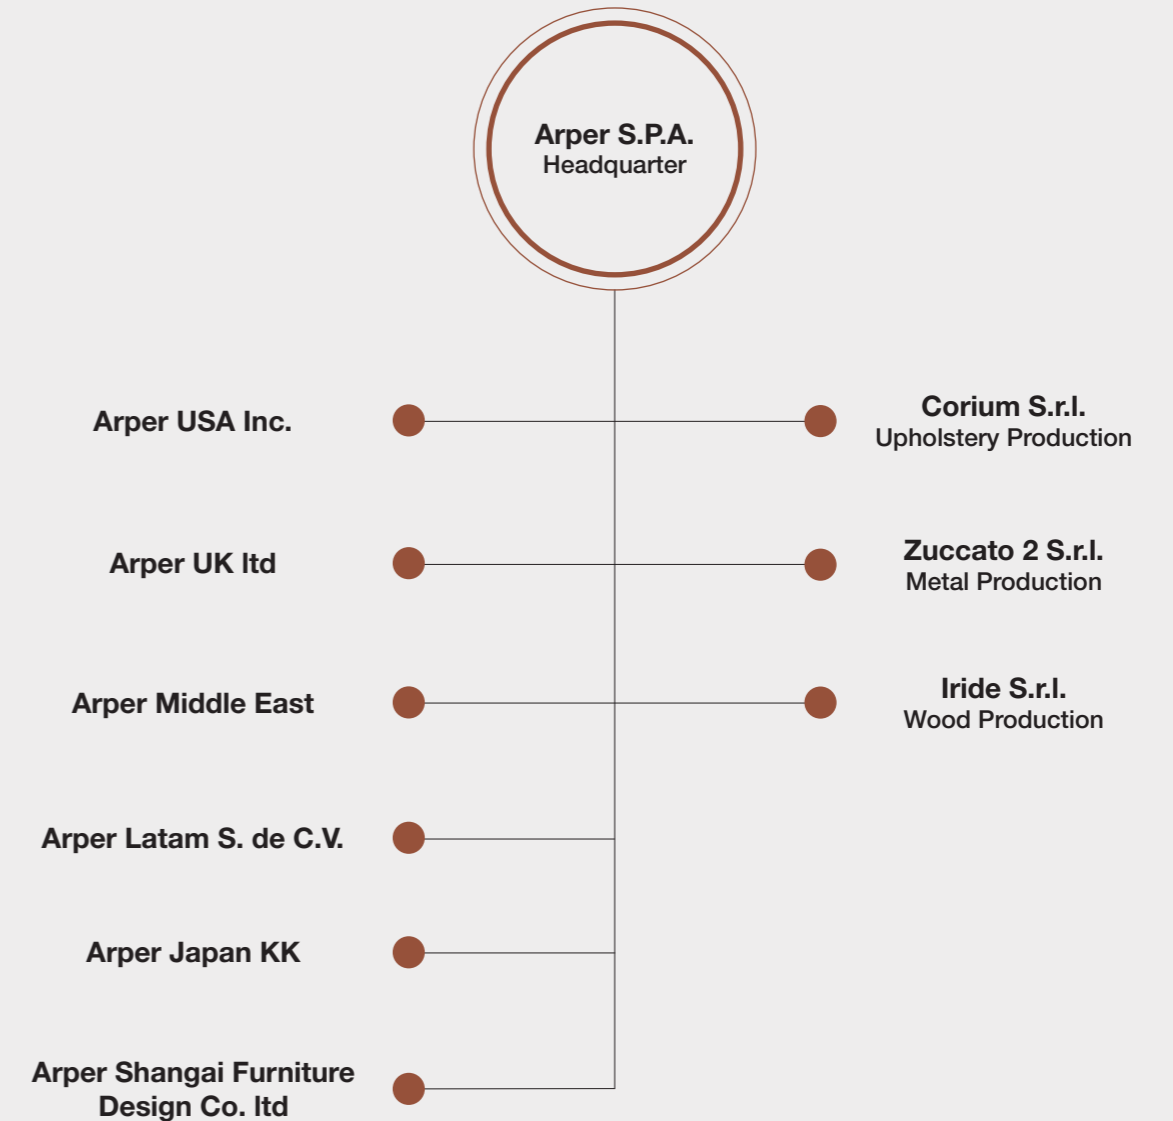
Arper S.P.A.
Headquarter

Arper USA Inc.

Corium S.r.l.
Upholstery Production

Arper UK ltd

Zuccato 2 S.r.l.
Metal Production

Arper Middle East

Iride S.r.l.
Wood Production

Arper Latam S. de C.V.

Arper Japan KK

Arper Shangai Furniture Design Co. ltd